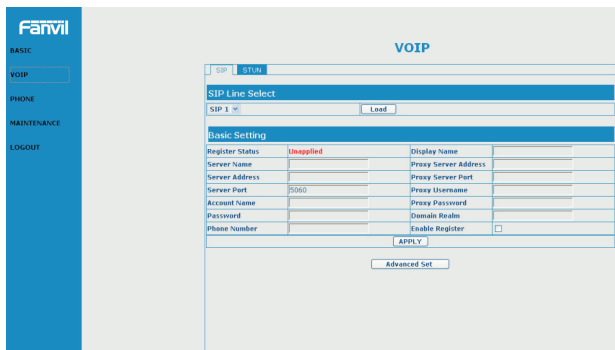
Fanvil

BASIC

VOIP

PHONE

MAINTENANCE

LOGOUT

VOIP

SIP STUN

SIP Line Select

SIP 1 Load

Basic Setting

| Register Status | Unapplied | Display Name | |
|---|---|---|---|
| Server Name | | Proxy Server Address | |
| Server Address | | Proxy Server Port | |
| Server Port | 5060 | Proxy Username | |
| Account Name | | Proxy Password | |
| Password | | Domain Realm | |
| Phone Number | | Enable Register | |

APPLY

Advanced Set